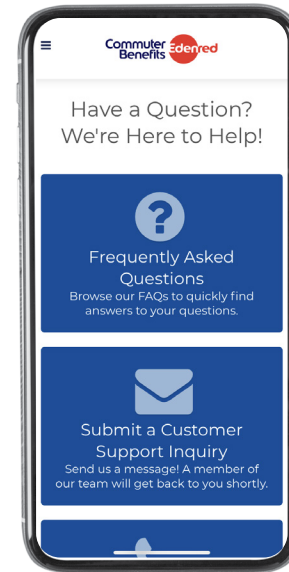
Commuter Benefits Edenred

Have a Question? We're Here to Help!

Frequently Asked Questions
Browse our FAQs to quickly find answers to your questions.

Submit a Customer Support Inquiry
Send us a message! A member of our team will get back to you shortly.